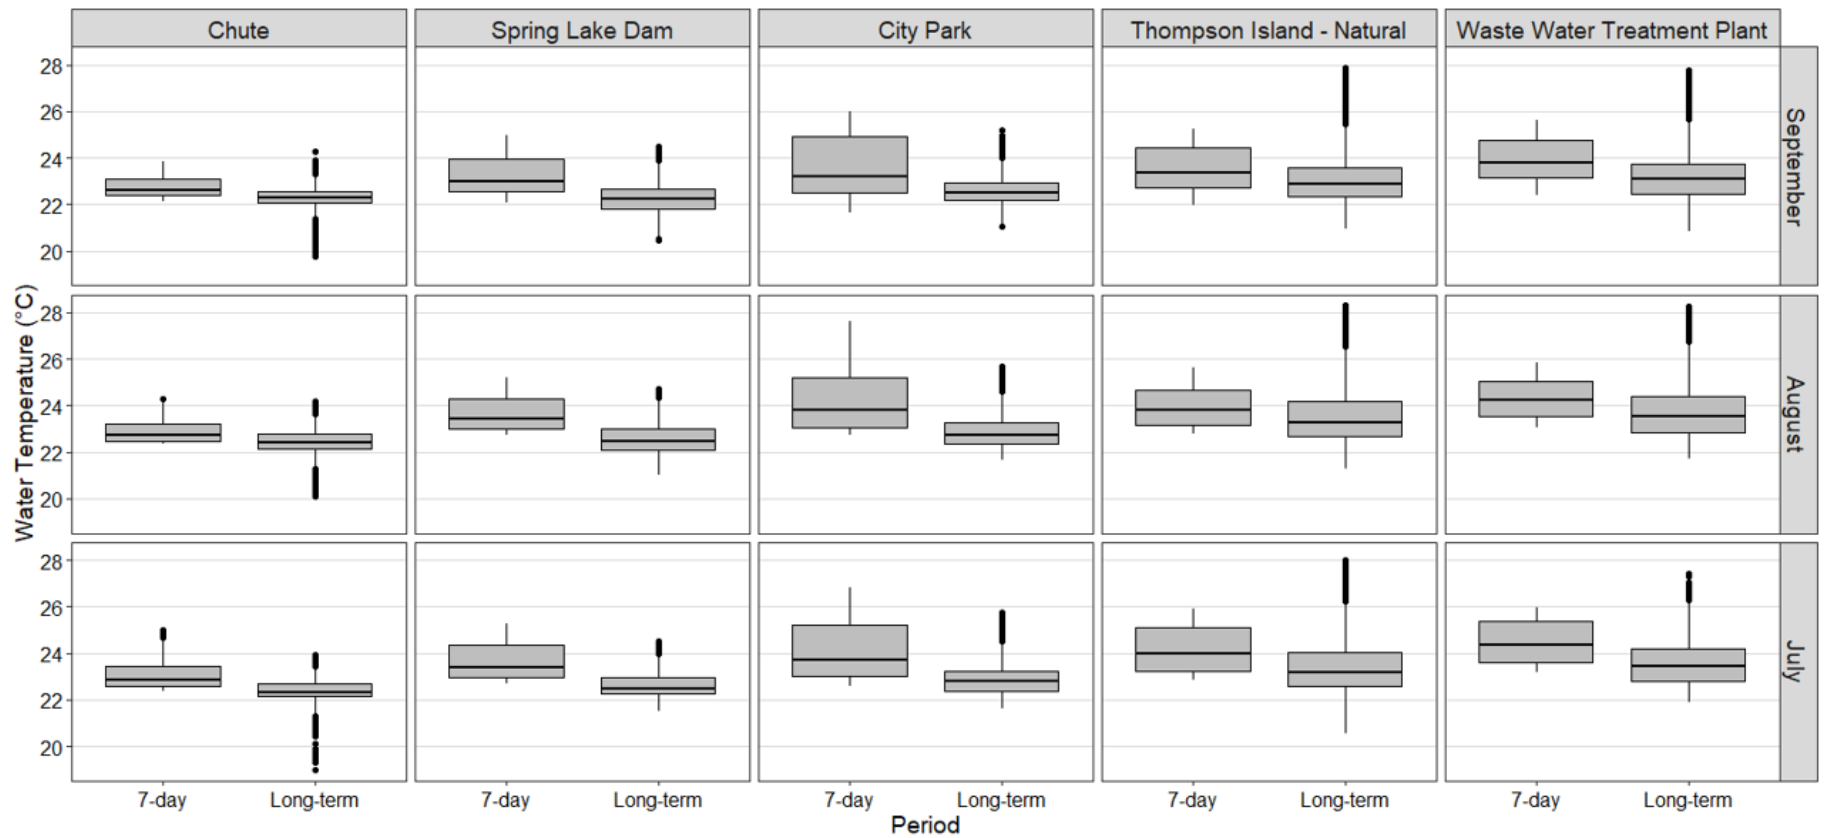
Chute
Spring Lake Dam
City Park
Thompson Island - Natural
Waste Water Treatment Plant

September
August
July

Water Temperature (°C)

28
26
24
22
20

28
26
24
22
20

28
26
24
22
20

7-day Long-term
7-day Long-term
7-day Long-term
7-day Long-term
7-day Long-term

Period